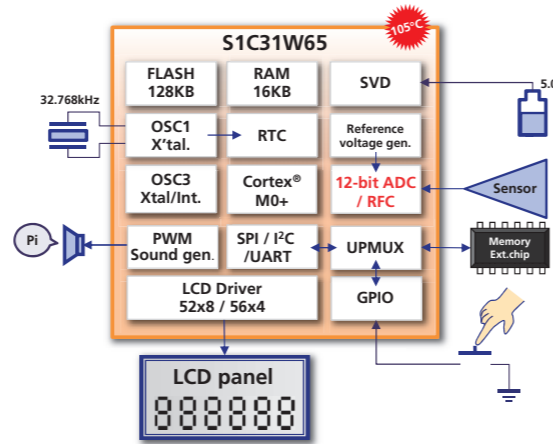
105°C

S1C31W65

FLASH 128KB

RAM 16KB

SVD

5.0

32.768kHz

OSC1 X'tal.

RTC

Reference voltage gen.

OSC3 Xtal/Int.

Cortex® M0+

12-bit ADC / RFC

Sensor

Pi

PWM Sound gen.

SPI / I²C /UART

UPMUX

Memory Ext.chip

LCD Driver 52x8 / 56x4

GPIO

LCD panel

888888